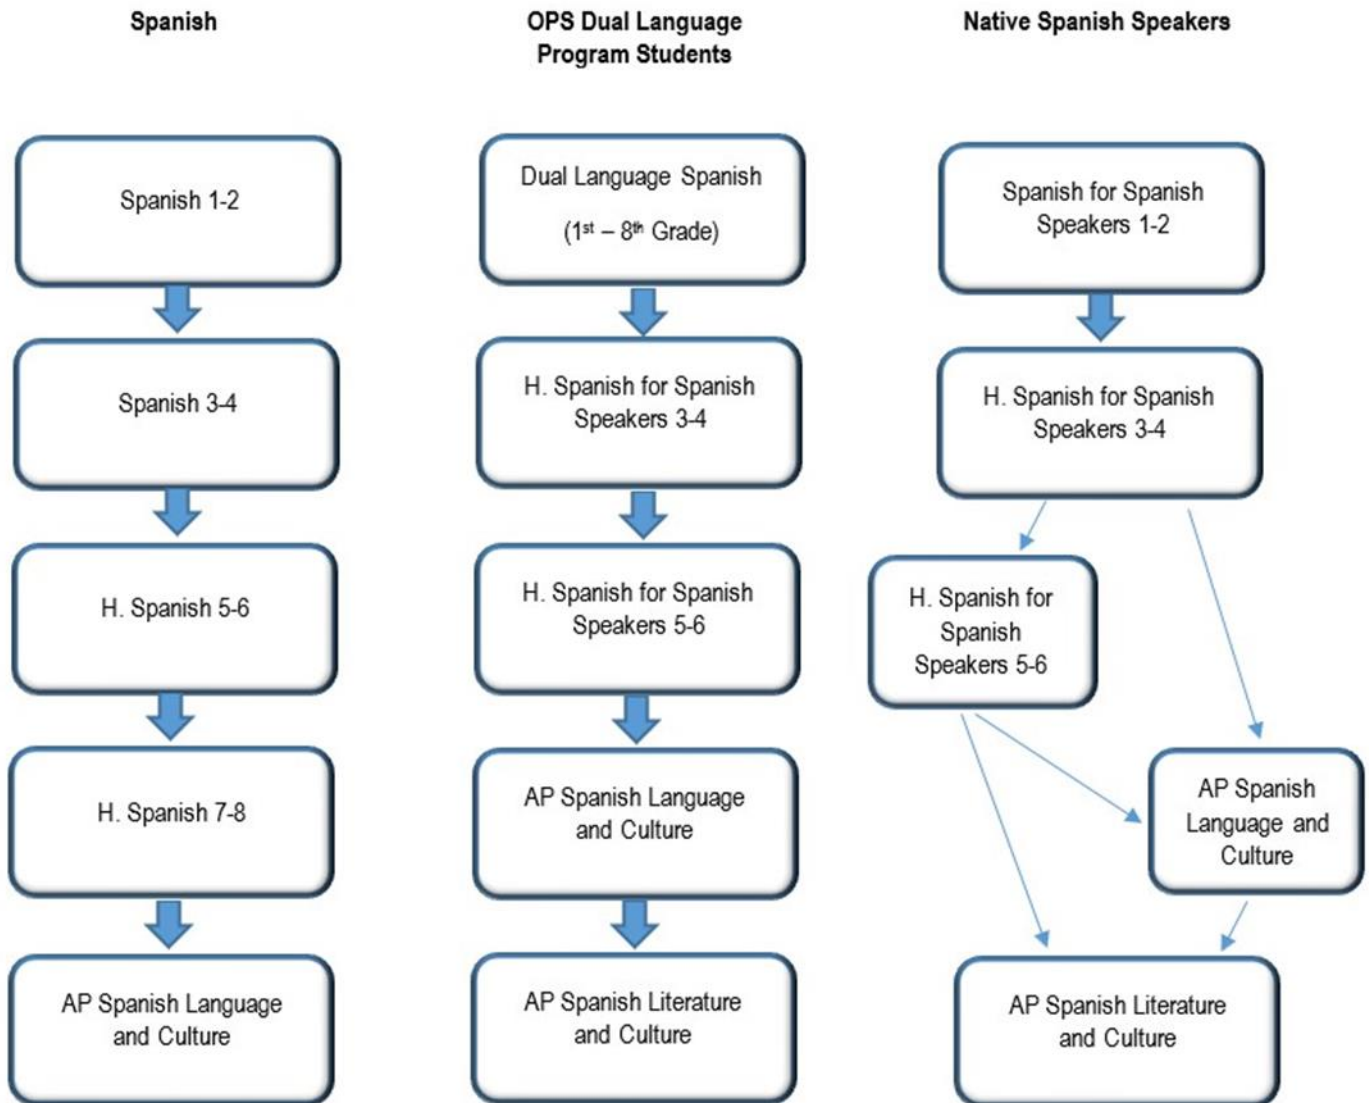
Spanish

Spanish 1-2

Spanish 3-4

H. Spanish 5-6

H. Spanish 7-8

AP Spanish Language and Culture

OPS Dual Language Program Students

Dual Language Spanish

($1^{st}$ – $8^{th}$ Grade)

H. Spanish for Spanish Speakers 3-4

H. Spanish for Spanish Speakers 5-6

AP Spanish Language and Culture

AP Spanish Literature and Culture

Native Spanish Speakers

Spanish for Spanish Speakers 1-2

H. Spanish for Spanish Speakers 3-4

H. Spanish for Spanish Speakers 5-6

AP Spanish Language and Culture

AP Spanish Literature and Culture